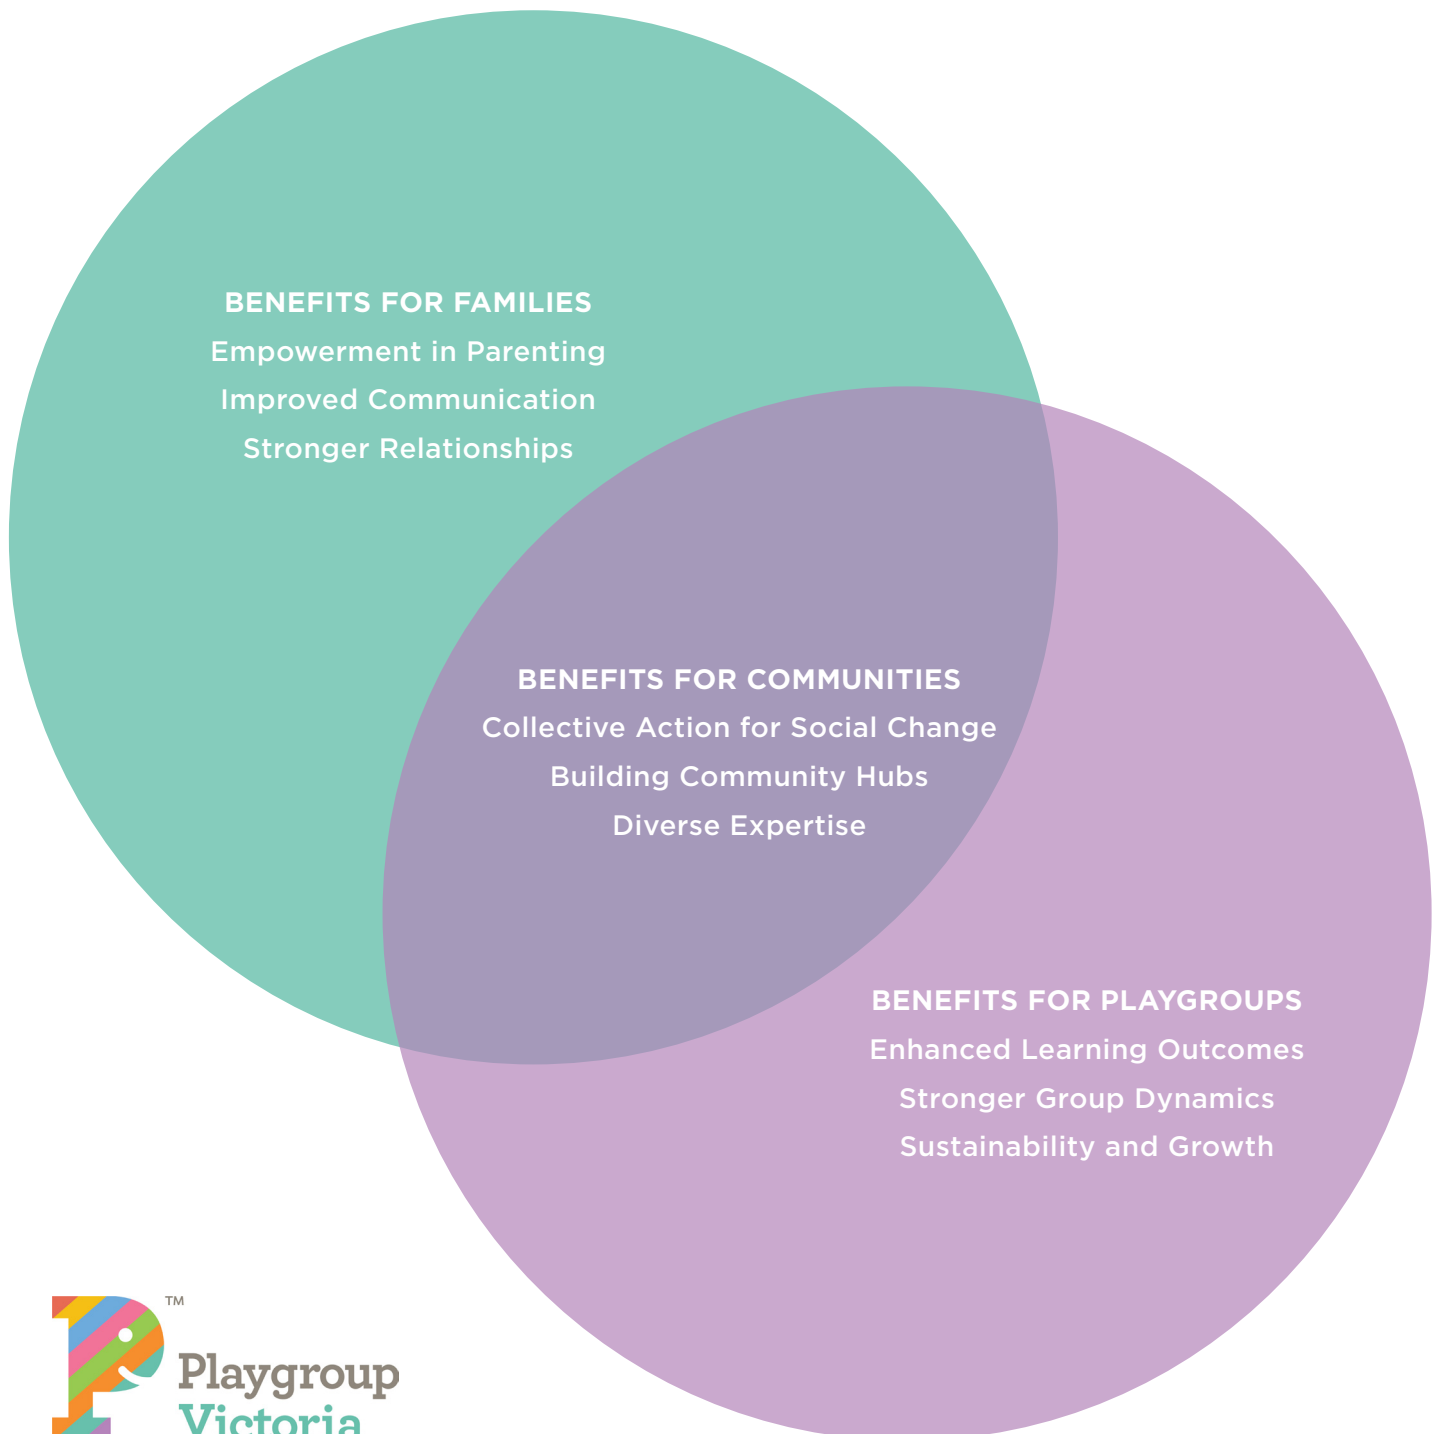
BENEFITS FOR FAMILIES
Empowerment in Parenting
Improved Communication
Stronger Relationships

BENEFITS FOR COMMUNITIES
Collective Action for Social Change
Building Community Hubs
Diverse Expertise

BENEFITS FOR PLAYGROUPS
Enhanced Learning Outcomes
Stronger Group Dynamics
Sustainability and Growth

™
Playgroup
Victoria